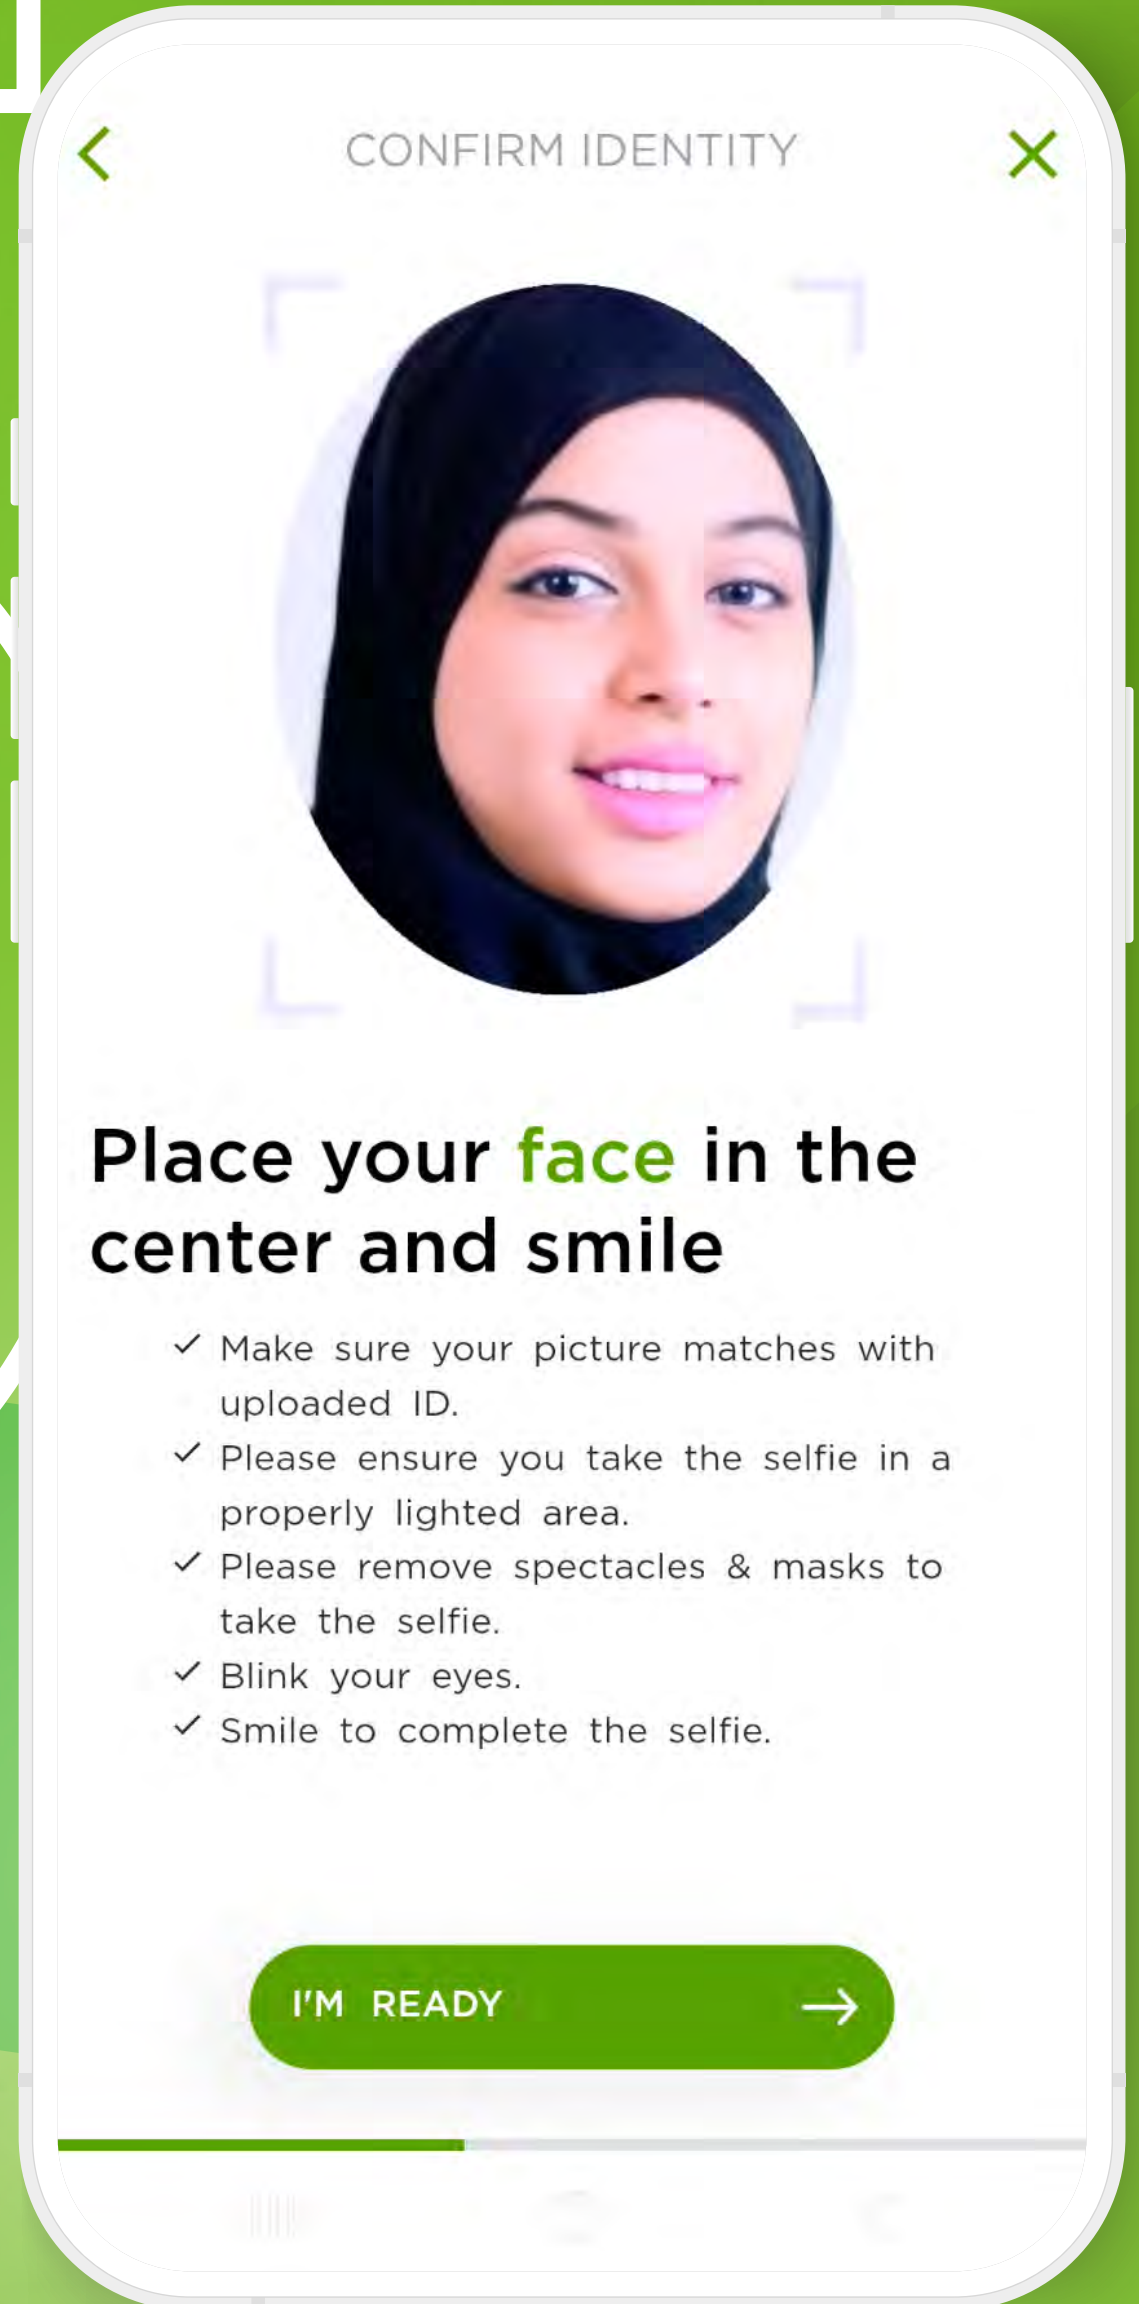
CONFIRM IDENTITY

Place your face in the center and smile

✓ Make sure your picture matches with uploaded ID.
✓ Please ensure you take the selfie in a properly lighted area.
✓ Please remove spectacles & masks to take the selfie.
✓ Blink your eyes.
✓ Smile to complete the selfie.

I'M READY